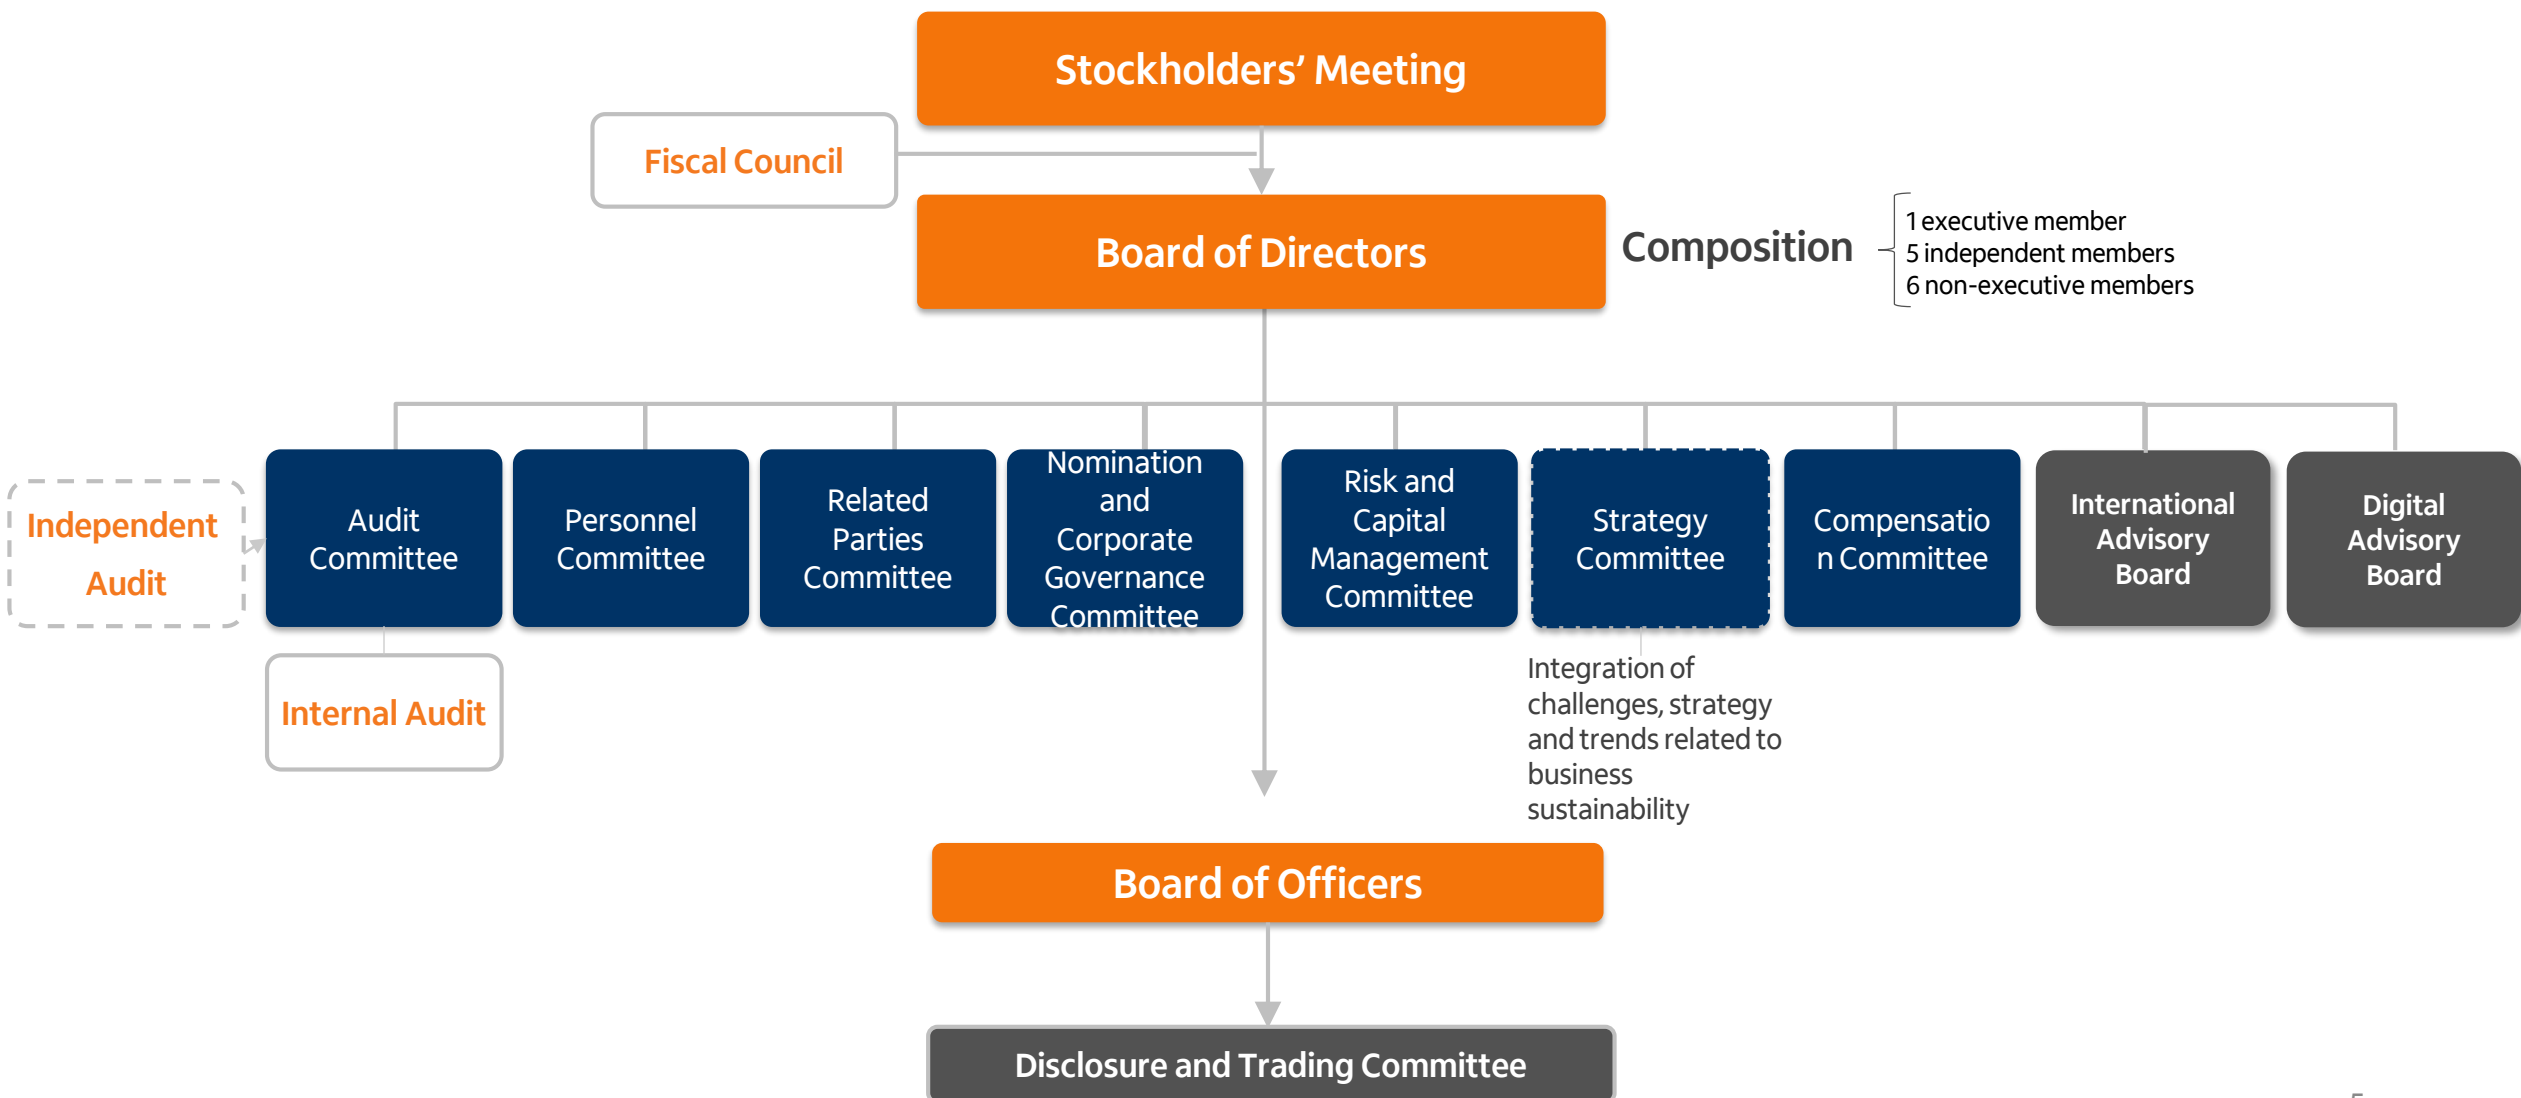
Stockholders' Meeting

Fiscal Council

Board of Directors

Composition

1 executive member
5 independent members
6 non-executive members

Independent Audit

Audit Committee

Personnel Committee

Related Parties Committee

Nomination and Corporate Governance Committee

Risk and Capital Management Committee

Strategy Committee

Compensation Committee

International Advisory Board

Digital Advisory Board

Internal Audit

Integration of challenges, strategy and trends related to business sustainability

Board of Officers

Disclosure and Trading Committee